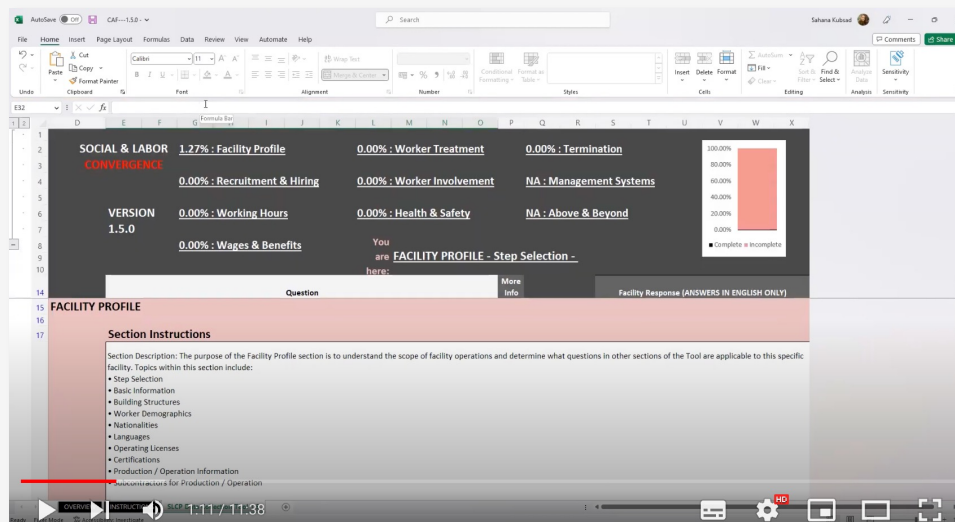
AutoSave Off CAF---1.5.0 Search Sahana Kubsad

File Home Insert Page Layout Formulas Data Review View Automate Help Comments Share

Cut Copy Format Painter Paste Calibri 11 Wrap Text Merge & Center Conditional Formatting Format as Table Insert Delete Format AutoSum Fill Clear Sort & Filter Find & Select Analyze Data Sensitivity

Undo Clipboard Font Alignment Number Styles Cells Editing Analysis Sensitivity

E32 Formula Bar

SOCIAL & LABOR CONVERGENCE

1.27% : Facility Profile
0.00% : Worker Treatment
0.00% : Termination
0.00% : Recruitment & Hiring
0.00% : Worker Involvement
NA : Management Systems

VERSION 1.5.0

0.00% : Working Hours
0.00% : Health & Safety
NA : Above & Beyond
0.00% : Wages & Benefits

100.00%
80.00%
60.00%
40.00%
20.00%
0.00%
Complete Incomplete

You are here: FACILITY PROFILE - Step Selection -

Question
More Info
Facility Response (ANSWERS IN ENGLISH ONLY)

FACILITY PROFILE

Section Instructions

Section Description: The purpose of the Facility Profile section is to understand the scope of facility operations and determine what questions in other sections of the Tool are applicable to this specific facility. Topics within this section include:
• Step Selection
• Basic Information
• Building Structures
• Worker Demographics
• Nationalities
• Languages
• Operating Licenses
• Certifications
• Production / Operation Information
• Subcontractors for Production / Operation

OVERVIEW INSTRUCTIONS
1:11 / 11:38